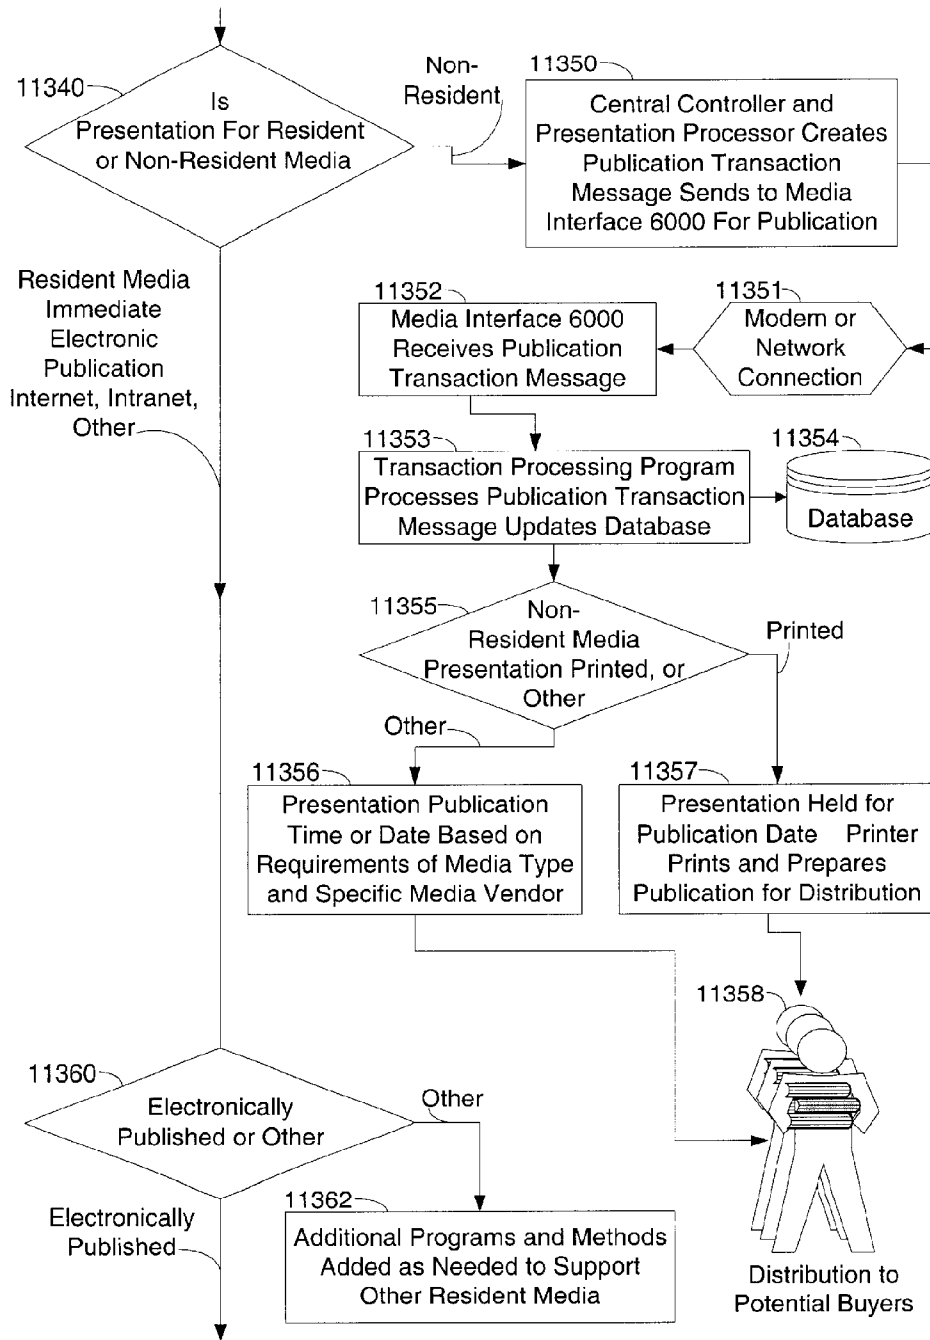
11340

Is Presentation For Resident or Non-Resident Media

Non-Resident

11350

Central Controller and Presentation Processor Creates Publication Transaction Message Sends to Media Interface 6000 For Publication

Resident Media Immediate Electronic Publication Internet, Intranet, Other

11352

Media Interface 6000 Receives Publication Transaction Message

11351

Modem or Network Connection

11353

Transaction Processing Program Processes Publication Transaction Message Updates Database

11354

Database

11355

Non-Resident Media Presentation Printed, or Other

Printed

Other

11356

Presentation Publication Time or Date Based on Requirements of Media Type and Specific Media Vendor

11357

Presentation Held for Publication Date Printer Prints and Prepares Publication for Distribution

11358

11360

Electronically Published or Other

Other

11362

Additional Programs and Methods Added as Needed to Support Other Resident Media

Electronically Published

Distribution to Potential Buyers